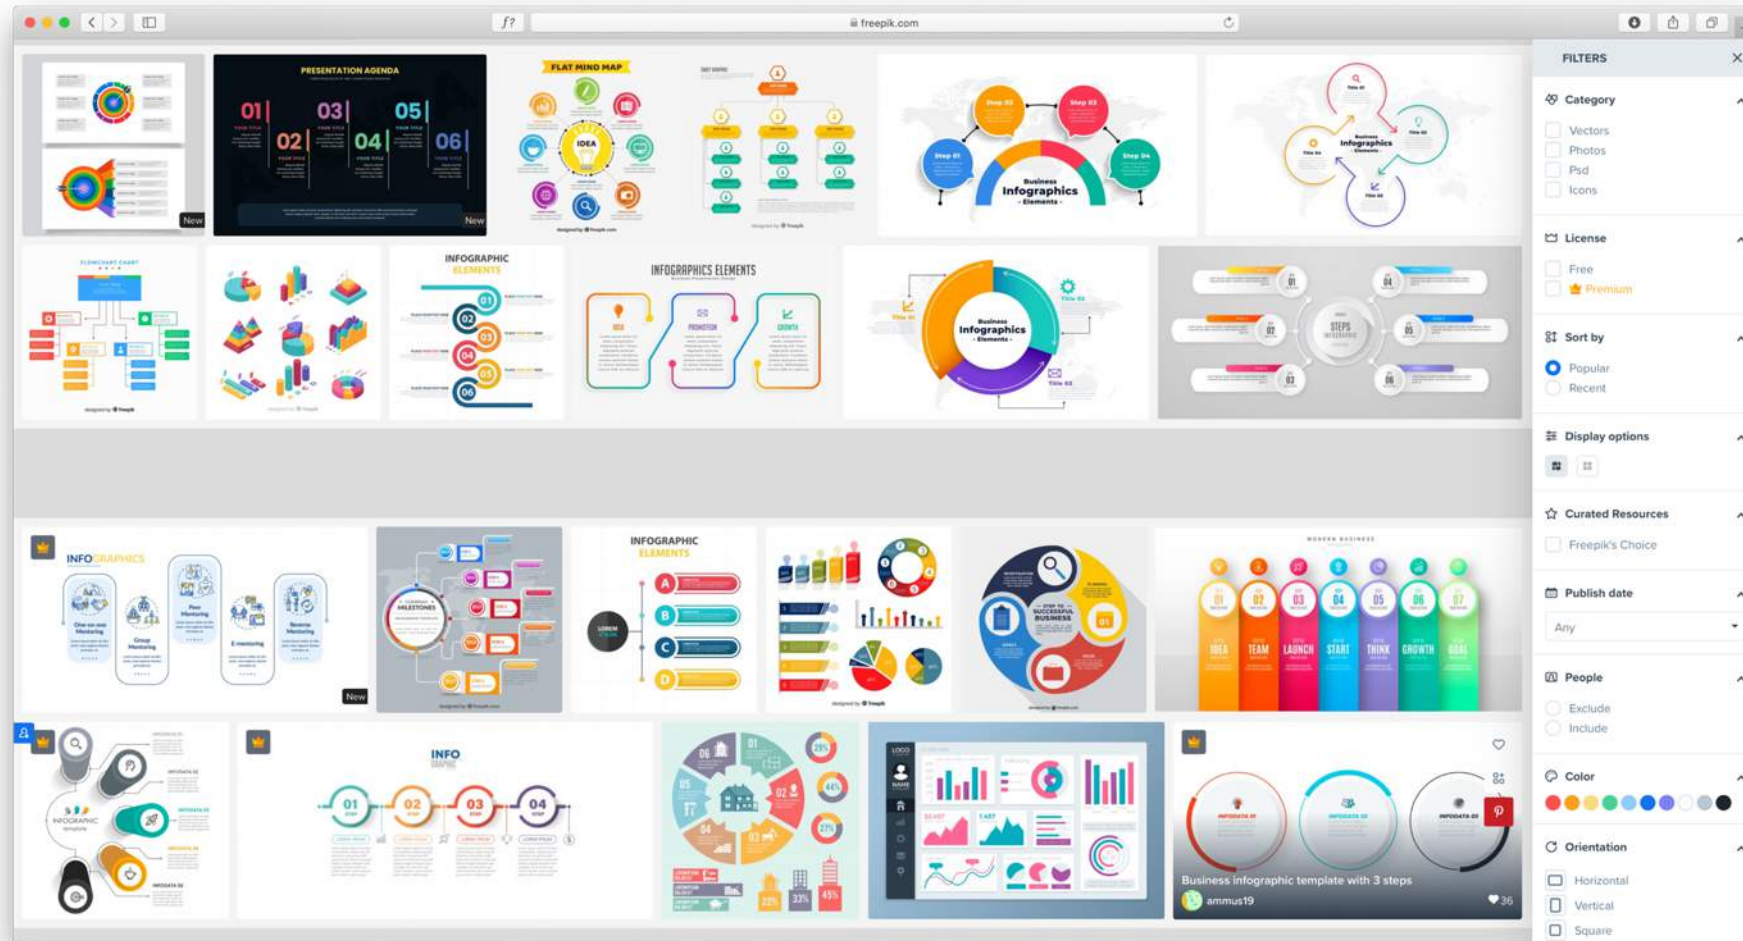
freepik.com

New

PRESENTATION AGENDA
01 02 03 04 05 06
New

FLAT MIND MAP
IDEA

Step 02 Step 03
Step 01 Step 04
Business Infographics - Elements -

Business Infographics Elements

FLOWCHART CHART

INFOGRAPHIC ELEMENTS
01 02 03 04 05 06

INFOGRAPHICS ELEMENTS
IDEA PROMOTION GROWTH

Business Infographics - Elements -

STEPS INFOGRAPHIC
01 02 03 04 05 06

INFOGRAPHICS
New

INFOGRAPHIC ELEMENTS
A B C D
LOREM

STEP TO SUCCESSFUL BUSINESS

01 02 03 04 05 06 07
IDEA TEAM LAUNCH START THINK GROWTH GOAL

INFOGRAPHIC

INFO
01 02 03 04

Business infographic template with 3 steps
ammus19
36

FILTERS
Category
Vectors
Photos
Psd
Icons
License
Free
Premium
Sort by
Popular
Recent
Display options
Curated Resources
Freepik's Choice
Publish date
Any
People
Exclude
Include
Color
Orientation
Horizontal
Vertical
Square